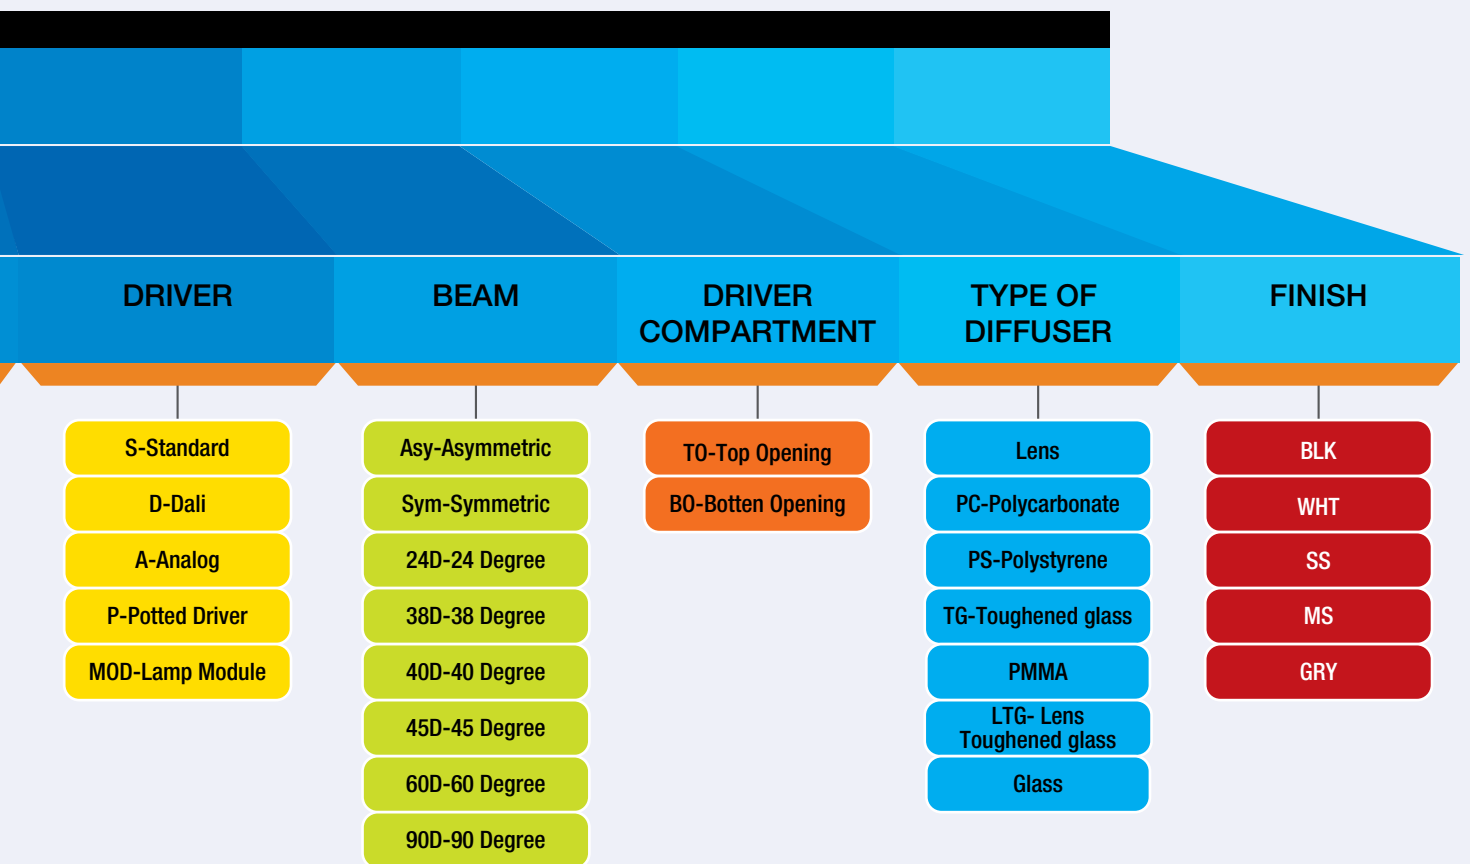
DRIVER

S-Standard
D-Dali
A-Analog
P-Potted Driver
MOD-Lamp Module

BEAM

Asy-Asymmetric
Sym-Symmetric
24D-24 Degree
38D-38 Degree
40D-40 Degree
45D-45 Degree
60D-60 Degree
90D-90 Degree

DRIVER COMPARTMENT

TO-Top Opening
BO-Botten Opening

TYPE OF DIFFUSER

Lens
PC-Polycarbonate
PS-Polystyrene
TG-Toughened glass
PMMA
LTG- Lens Toughened glass
Glass

FINISH

BLK
WHT
SS
MS
GRY